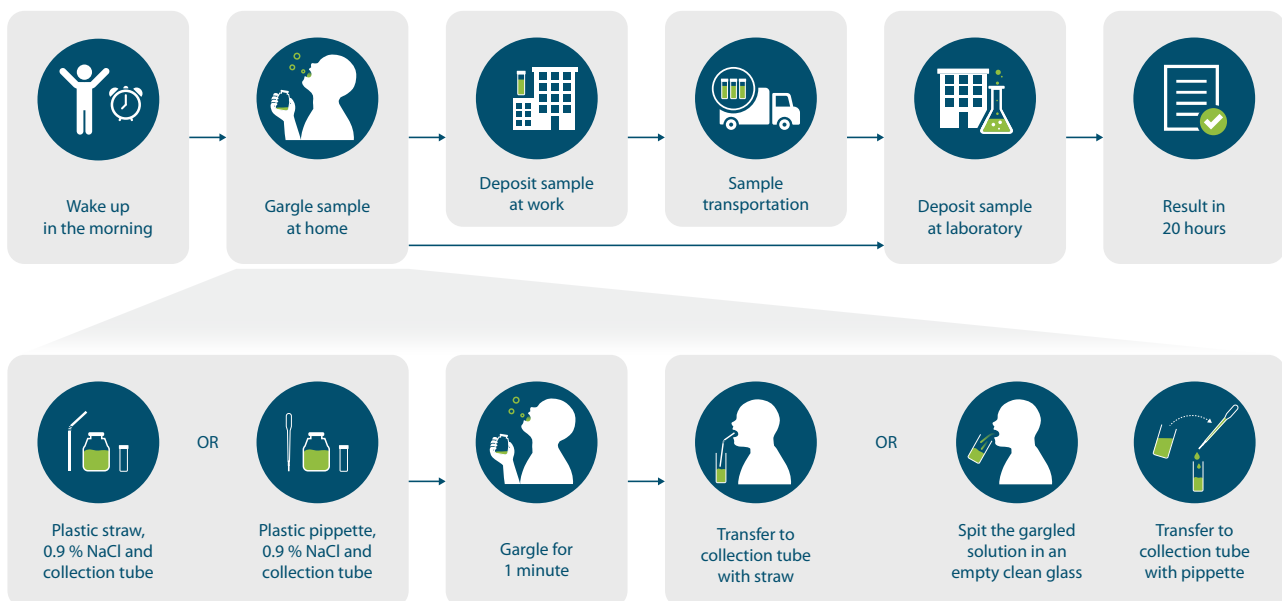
Wake up in the morning

Gargle sample at home

Deposit sample at work

Sample transportation

Deposit sample at laboratory

Result in 20 hours

Plastic straw, 0.9 % NaCl and collection tube

OR

Plastic pippette, 0.9 % NaCl and collection tube

Gargle for 1 minute

Transfer to collection tube with straw

OR

Spit the gargled solution in an empty clean glass

Transfer to collection tube with pippette